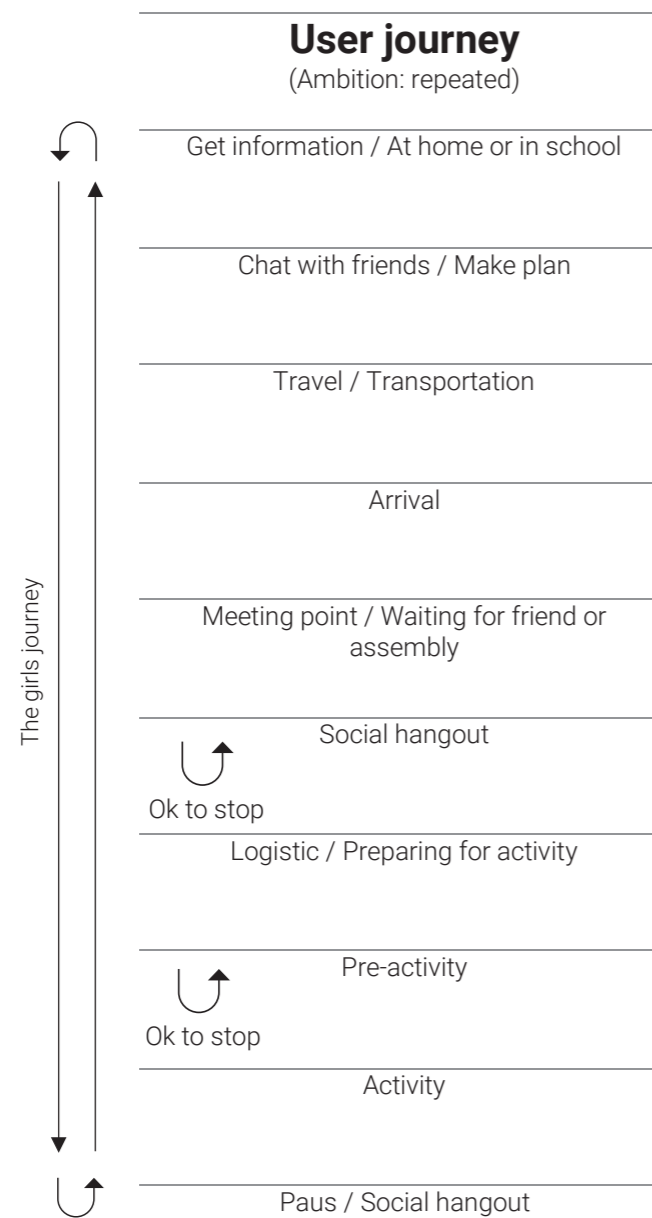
User journey
(Ambition: repeated)

Get information / At home or in school

Chat with friends / Make plan

Travel / Transportation

Arrival

Meeting point / Waiting for friend or assembly

Social hangout

Ok to stop

Logistic / Preparing for activity

Pre-activity

Ok to stop

Activity

Paus / Social hangout

The girls journey